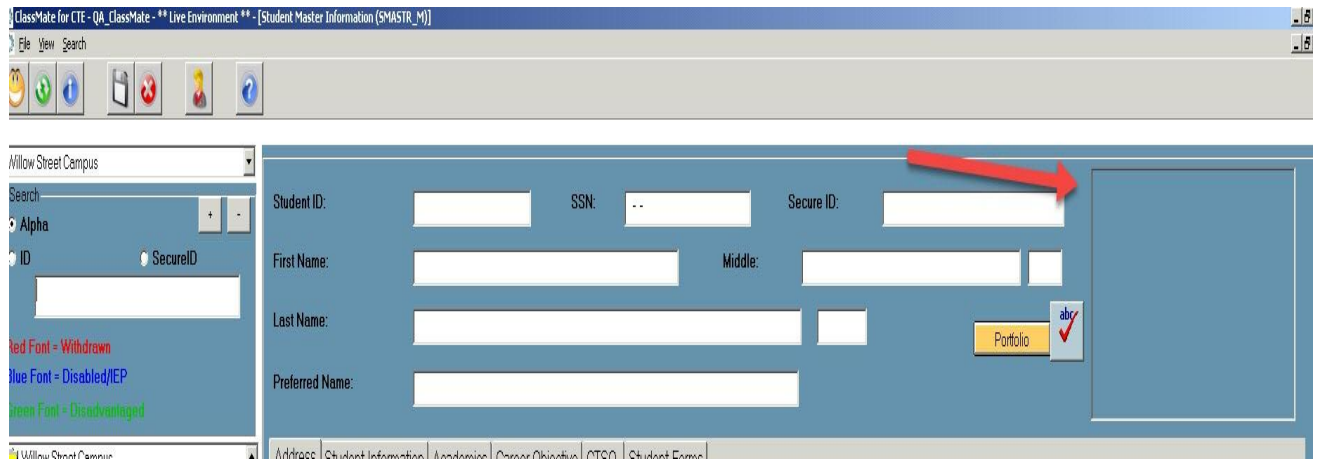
ClassMate for CTE - QA_ClassMate - ** Live Environment ** - [Student Master Information (SMASTR_M)]

File View Search

Willow Street Campus

Search

Alpha

+ -

ID

SecureID

Red Font = Withdrawn

Blue Font = Disabled/IEP

Green Font = Disadvantaged

Willow Street Campus

Student ID:

SSN:

- -

Secure ID:

First Name:

Middle:

Last Name:

Portfolio

abc

Preferred Name:

Address | Student Information | Academics | Career Objective | CTSO | Student Forms